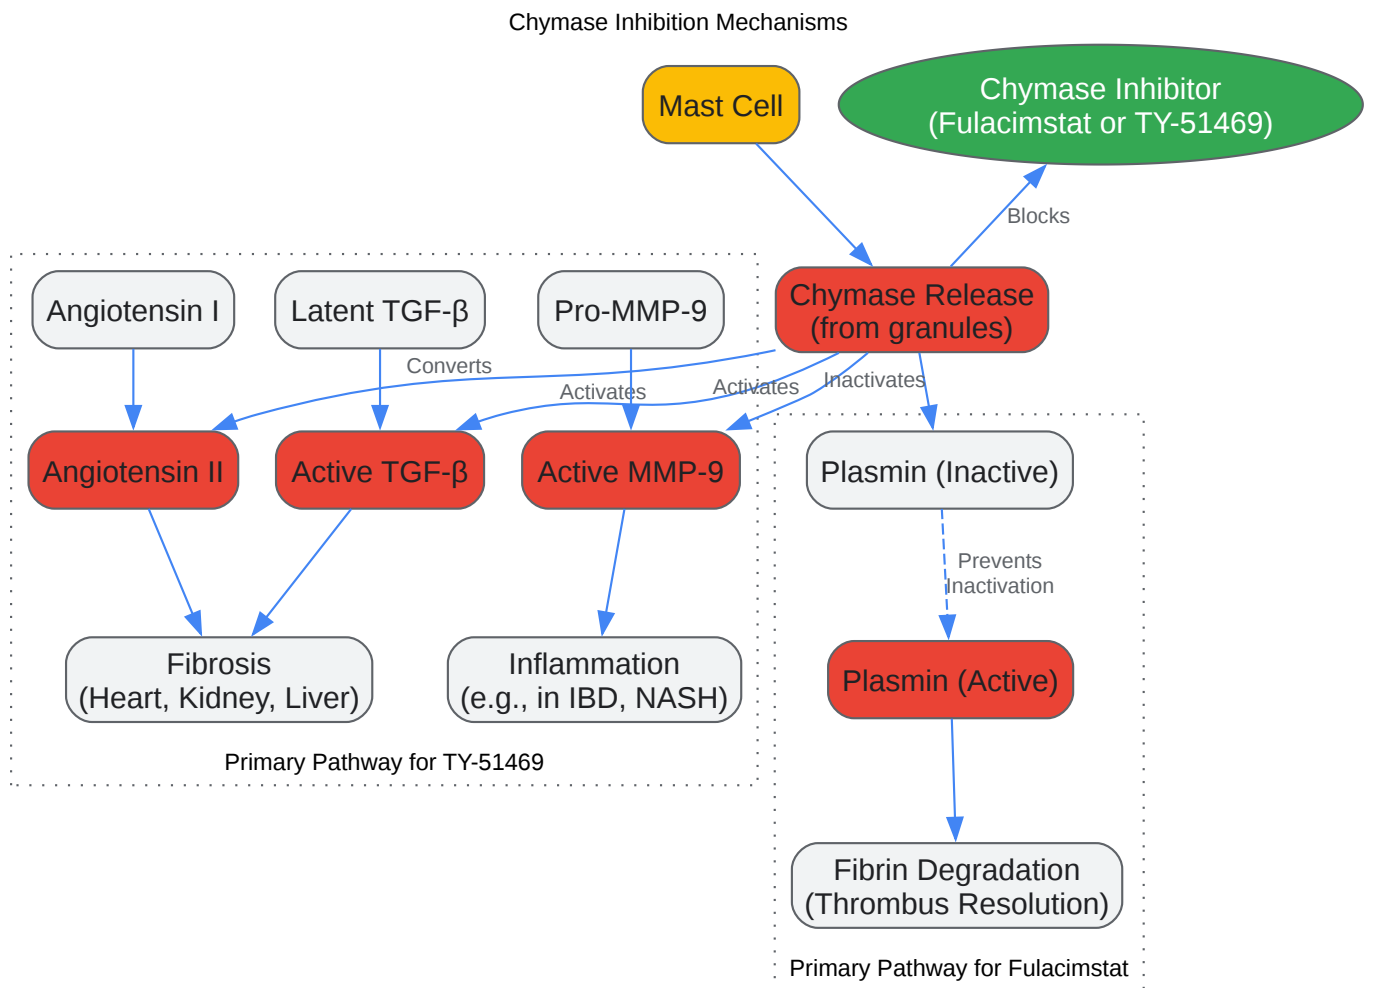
Chymase Inhibition Mechanisms

Mast Cell

Chymase Inhibitor (Fulacimstat or TY-51469)

Blocks

Chymase Release (from granules)

Angiotensin I

Latent TGF-β

Pro-MMP-9

Converts

Activates

Activates

Inactivates

Angiotensin II

Active TGF-β

Active MMP-9

Plasmin (Inactive)

Prevents Inactivation

Plasmin (Active)

Fibrosis (Heart, Kidney, Liver)

Inflammation (e.g., in IBD, NASH)

Primary Pathway for TY-51469

Fibrin Degradation (Thrombus Resolution)

Primary Pathway for Fulacimstat